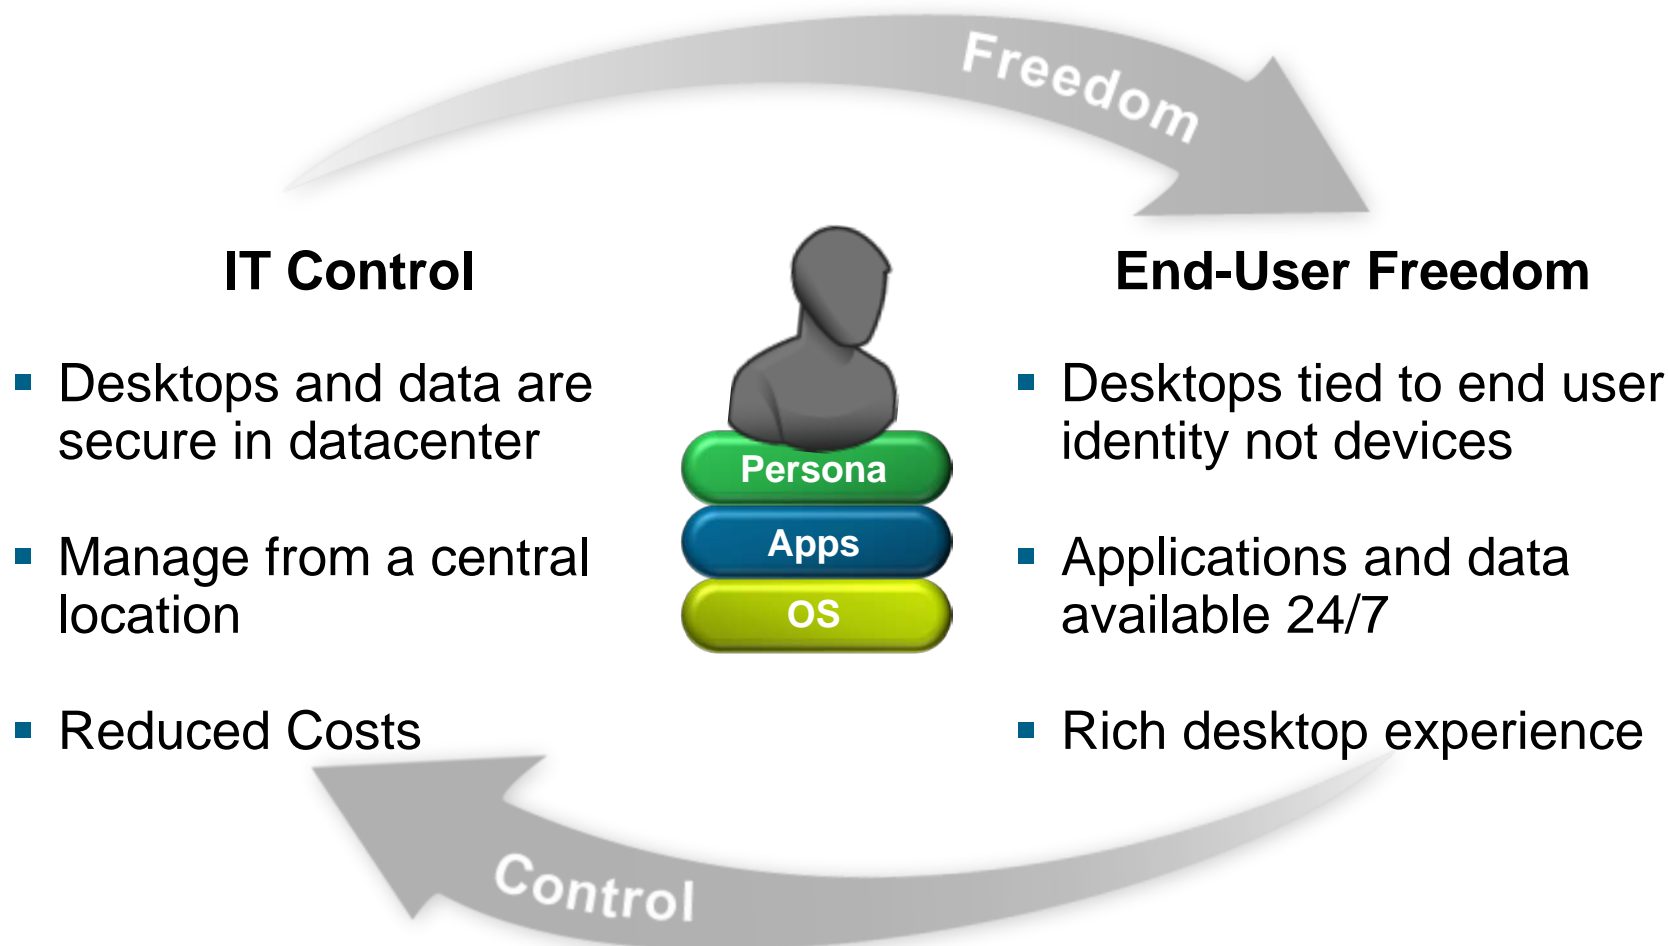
Freedom

IT Control

- Desktops and data are secure in datacenter
- Manage from a central location
- Reduced Costs

Persona
Apps
OS

End-User Freedom

- Desktops tied to end user identity not devices
- Applications and data available 24/7
- Rich desktop experience

Control